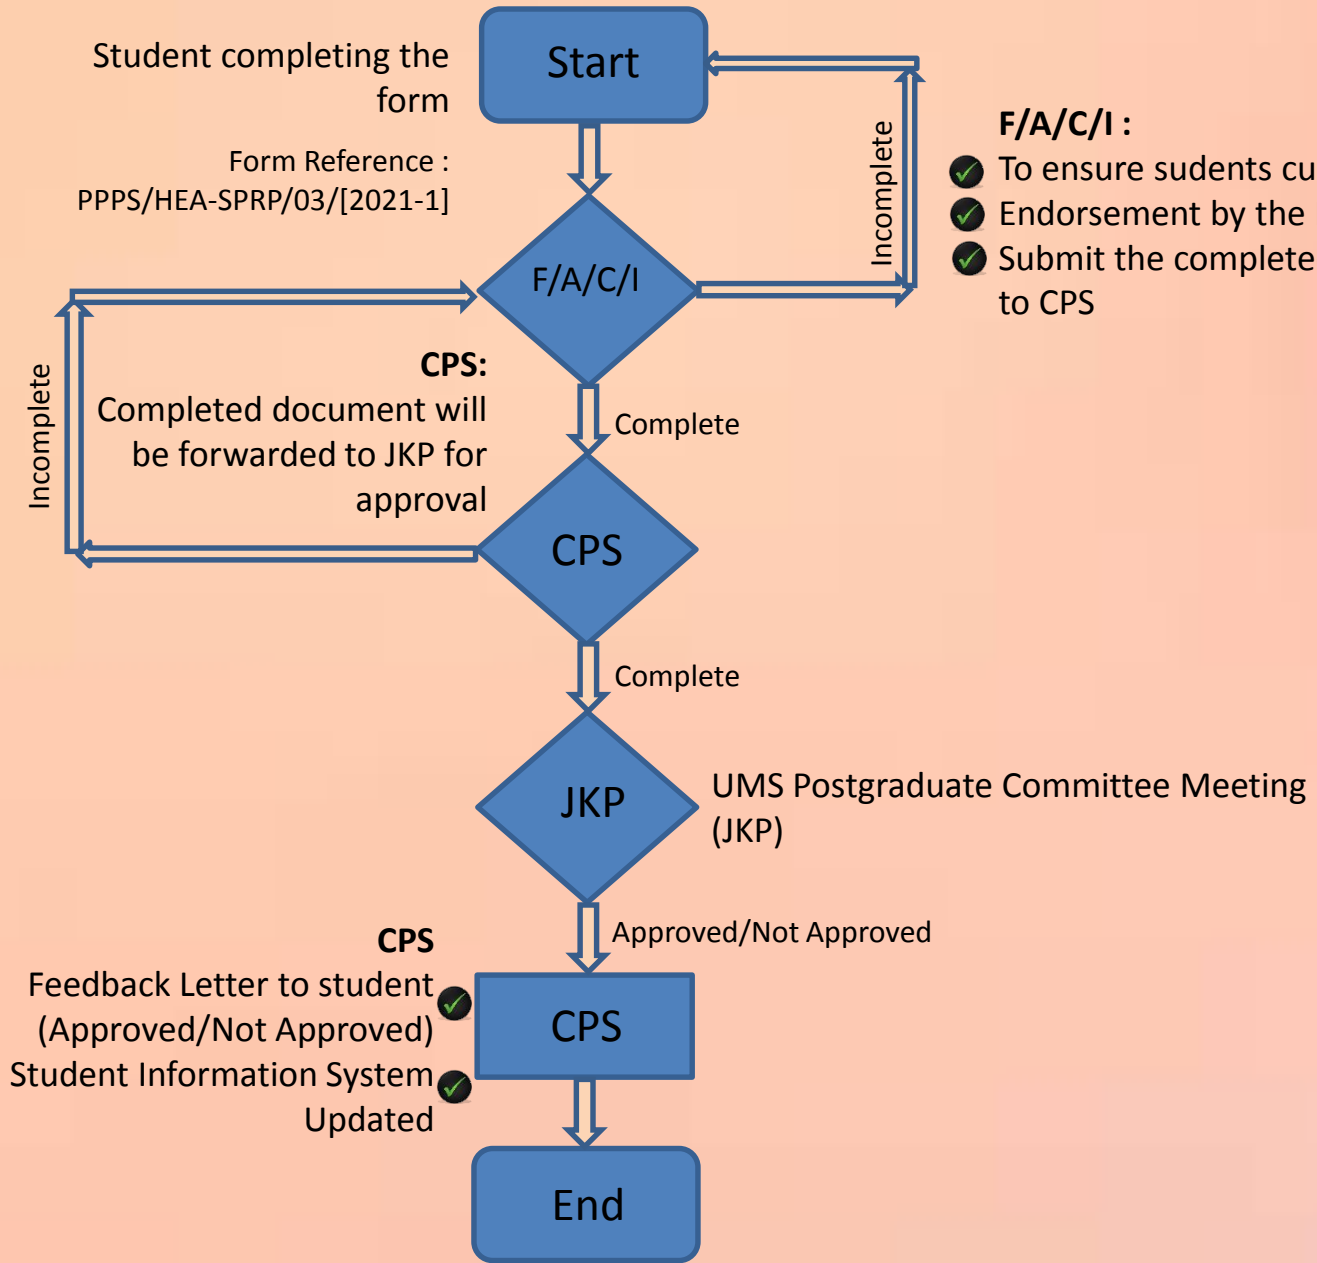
Student completing the form

Form Reference : PPPS/HEA-SPRP/03/[2021-1]

Start

F/A/C/I

Incomplete

F/A/C/I :
To ensure sudents cu
Endorsement by the
Submit the complete to CPS

Incomplete

CPS:
Completed document will be forwarded to JKP for approval

Complete

CPS

Complete

JKP

UMS Postgraduate Committee Meeting (JKP)

Approved/Not Approved

CPS
Feedback Letter to student (Approved/Not Approved)
Student Information System Updated

CPS

End